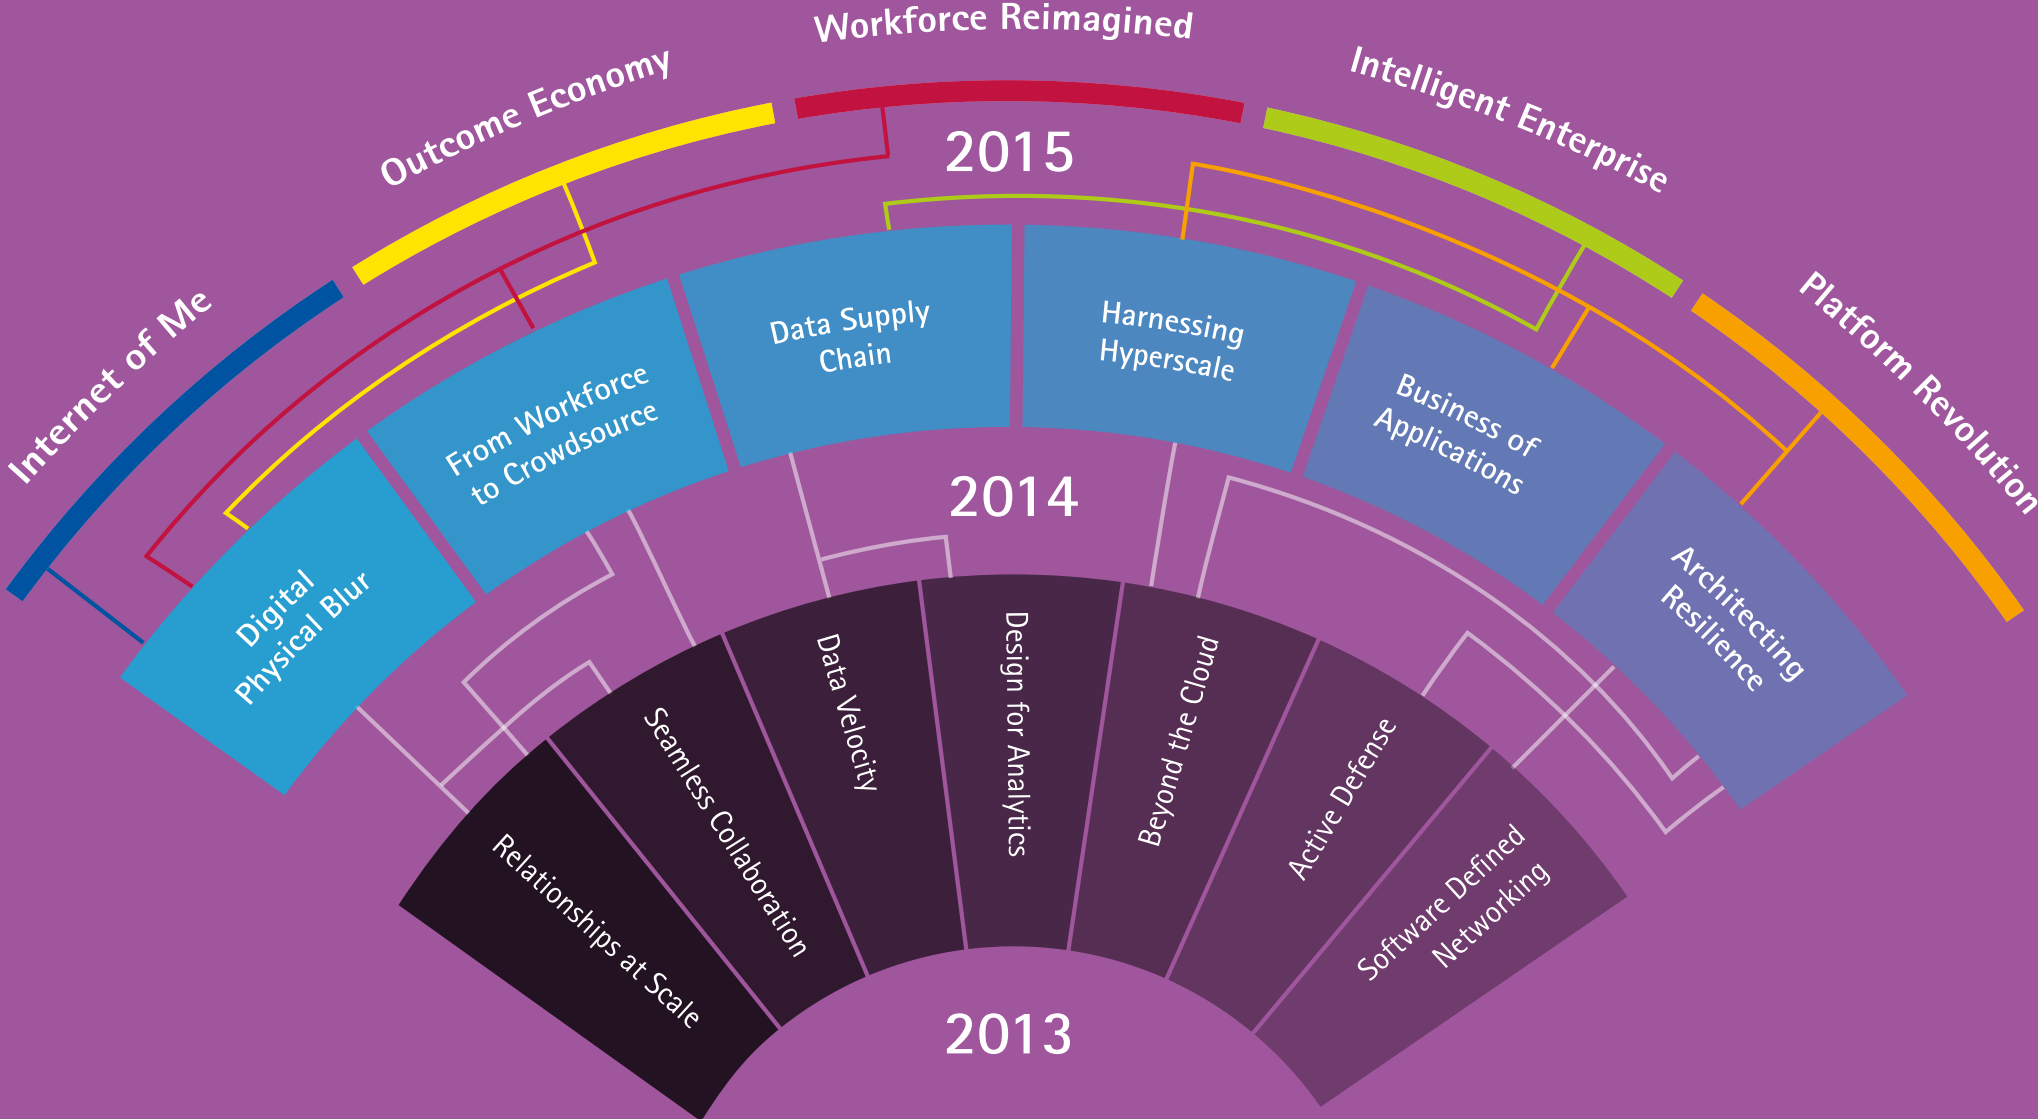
Workforce Reimagined

Outcome Economy

Intelligent Enterprise

Internet of Me

Platform Revolution

2015

Data Supply Chain

Harnessing Hyperscale

From Workforce to Crowdsource

Business of Applications

Digital Physical Blur

Architecting Resilience

2014

Relationships at Scale

Seamless Collaboration

Data Velocity

Design for Analytics

Beyond the Cloud

Active Defense

Software Defined Networking

2013